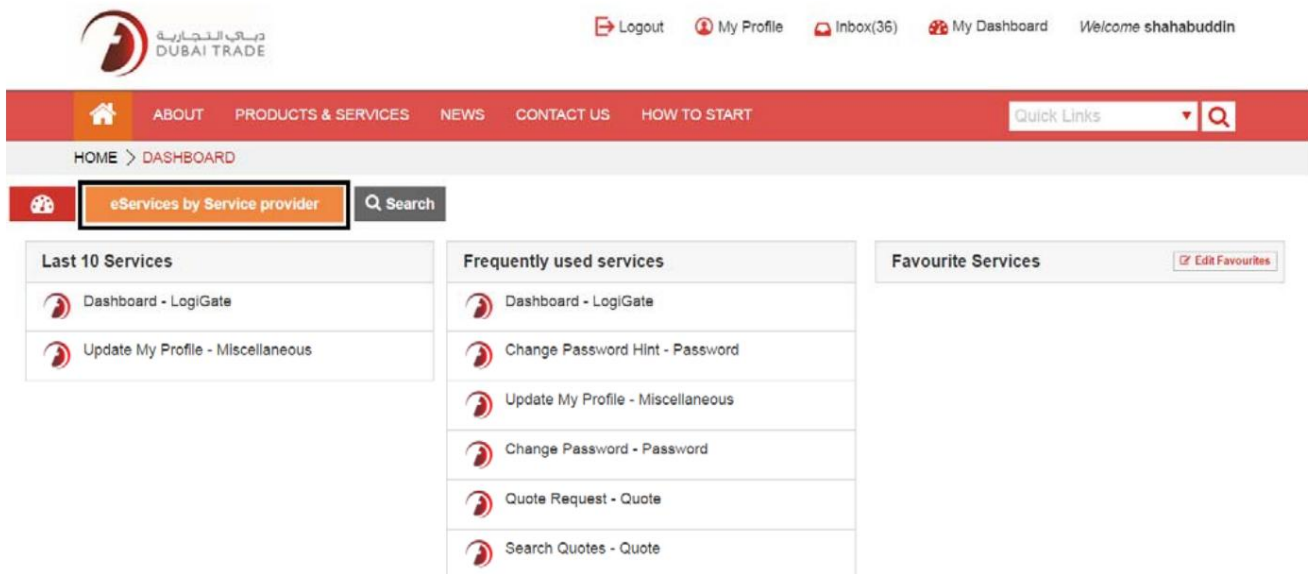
دبي التجارية
DUBAI TRADE

Logout My Profile Inbox(36) My Dashboard Welcome shahabuddin

ABOUT PRODUCTS & SERVICES NEWS CONTACT US HOW TO START

Quick Links

HOME > DASHBOARD

eServices by Service provider

Search

Last 10 Services

Dashboard - LogiGate

Update My Profile - Miscellaneous

Frequently used services

Dashboard - LogiGate

Change Password Hint - Password

Update My Profile - Miscellaneous

Change Password - Password

Quote Request - Quote

Search Quotes - Quote

Favourite Services

Edit Favourites